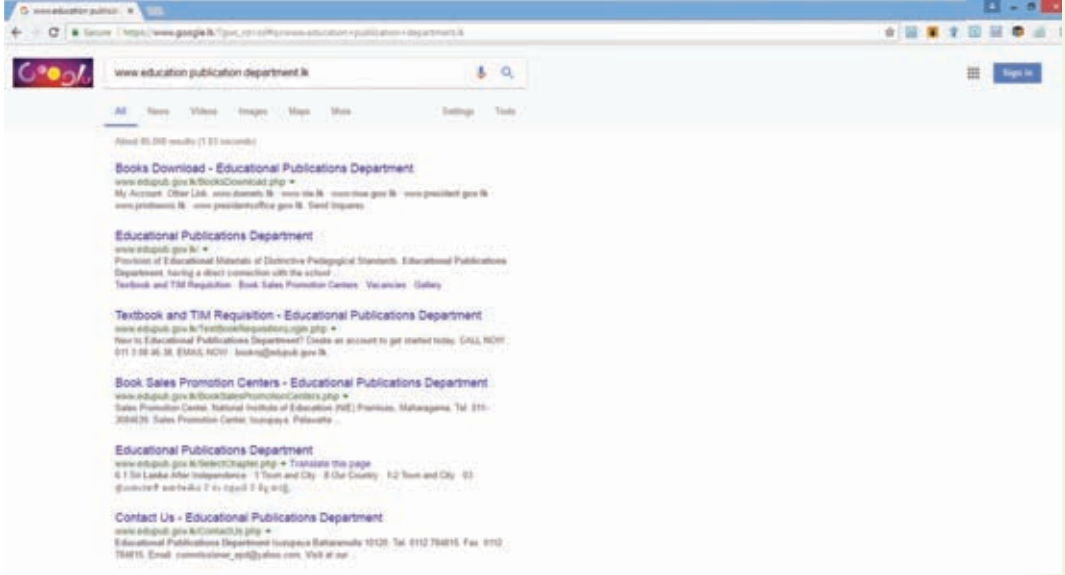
www.education publicat ×

Secure | https://www.google.lk/?gws_rd=ssl#q=www.education+publication+department.lk

www.education publication department.lk

Sign in

All News Videos Images Maps More Settings Tools

About 85,000 results (1.03 seconds)

Books Download - Educational Publications Department
www.edupub.gov.lk/BooksDownload.php ▾
My Account · Other Link · www.doenets.lk · www.nie.lk · www.moe.gov.lk · www.president.gov.lk · www.priu.gov.lk · www.presidentsoffice.gov.lk · Send Inquiries

Educational Publications Department
www.edupub.gov.lk/ ▾
Provision of Educational Materials of Distinctive Pedagogical Standards. Educational Publications Department, having a direct connection with the school ...
Textbook and TIM Requisition · Book Sales Promotion Centers · Vacancies · Gallery

Textbook and TIM Requisition - Educational Publications Department
www.edupub.gov.lk/TextBookRequisitionLogin.php ▾
New to Educational Publications Department? Create an account to get started today. CALL NOW: 011 2 98 46 38. EMAIL NOW : books@edupub.gov.lk.

Book Sales Promotion Centers - Educational Publications Department
www.edupub.gov.lk/BookSalesPromotionCenters.php ▾
Sales Promotion Center, National Institute of Education (NIE) Premises, Maharagama. Tel: 011-3084639. Sales Promotion Center, Isurupaya, Pelawatte ...

Educational Publications Department
www.edupub.gov.lk/SelectChapter.php ▾ Translate this page
6.1 Sri Lanka After Independence · 1 Town and City · 8 Our Country · 1-2 Town and City · 03 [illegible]

Contact Us - Educational Publications Department
www.edupub.gov.lk/ContactUs.php ▾
Educational Publications Department Isurupaya Battaramulla 10120. Tel: 0112 784815. Fax: 0112 784815. Email: commissioner_epd@yahoo.com. Visit at our ...